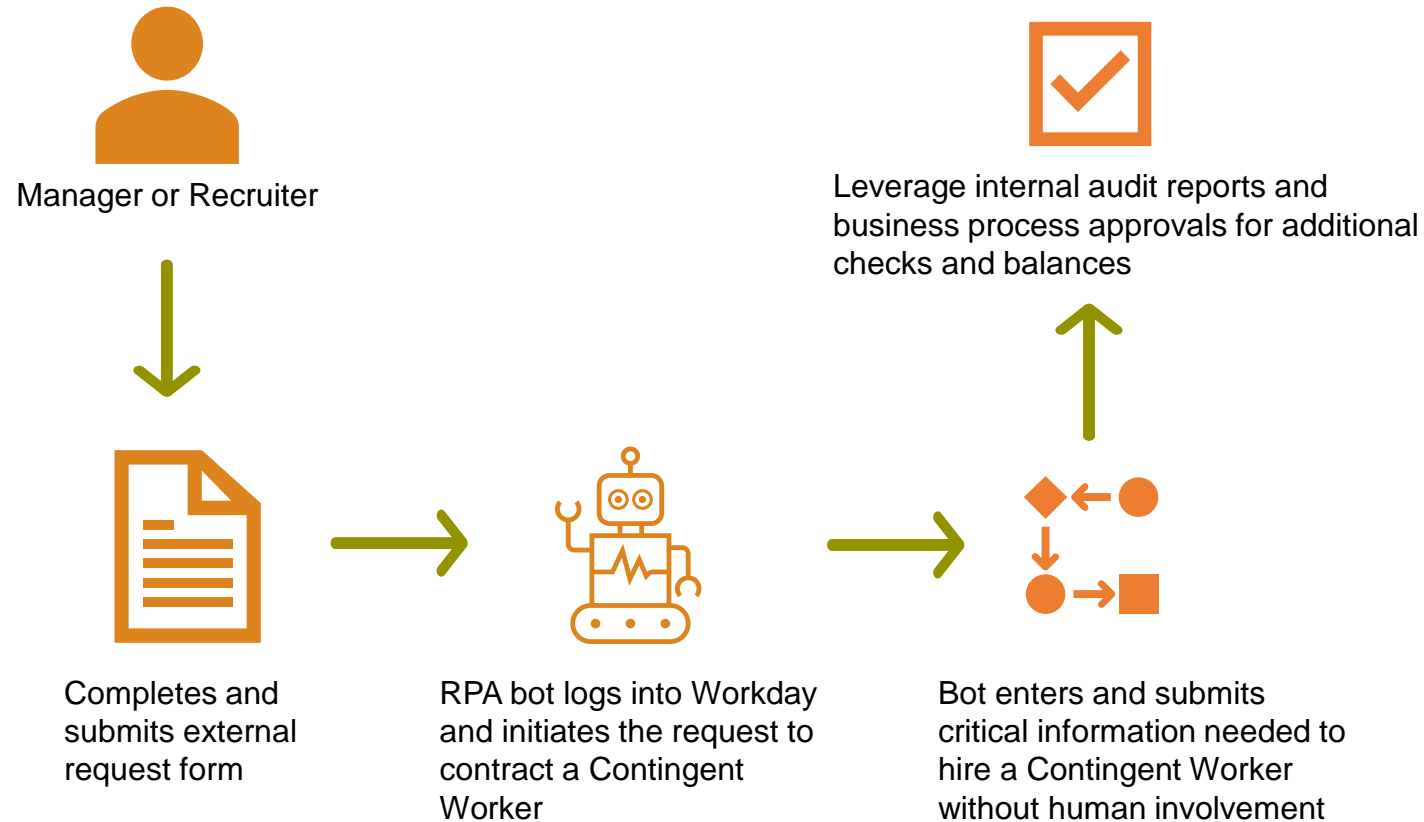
Manager or Recruiter

Leverage internal audit reports and business process approvals for additional checks and balances

Completes and submits external request form

RPA bot logs into Workday and initiates the request to contract a Contingent Worker

Bot enters and submits critical information needed to hire a Contingent Worker without human involvement